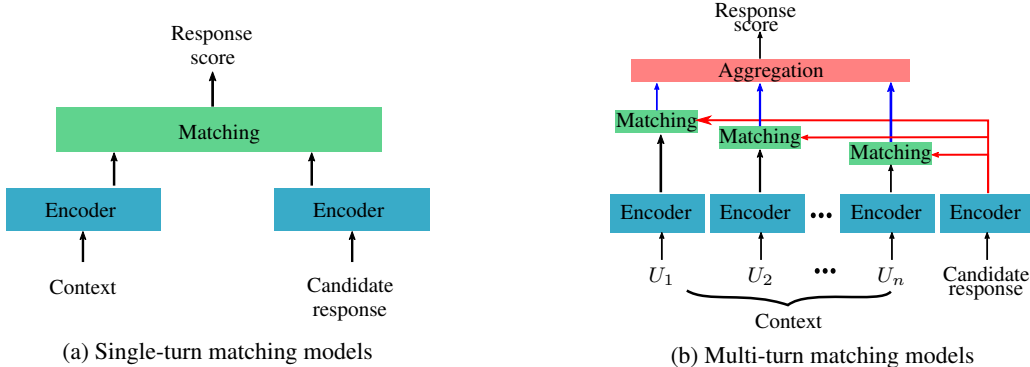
Response score

Matching

Encoder

Encoder

Context

Candidate response

(a) Single-turn matching models

Response score

Aggregation

Matching

Matching

Matching

Encoder

Encoder

•••

Encoder

Encoder

$U_1$

$U_2$

•••

$U_n$

Candidate response

Context

(b) Multi-turn matching models